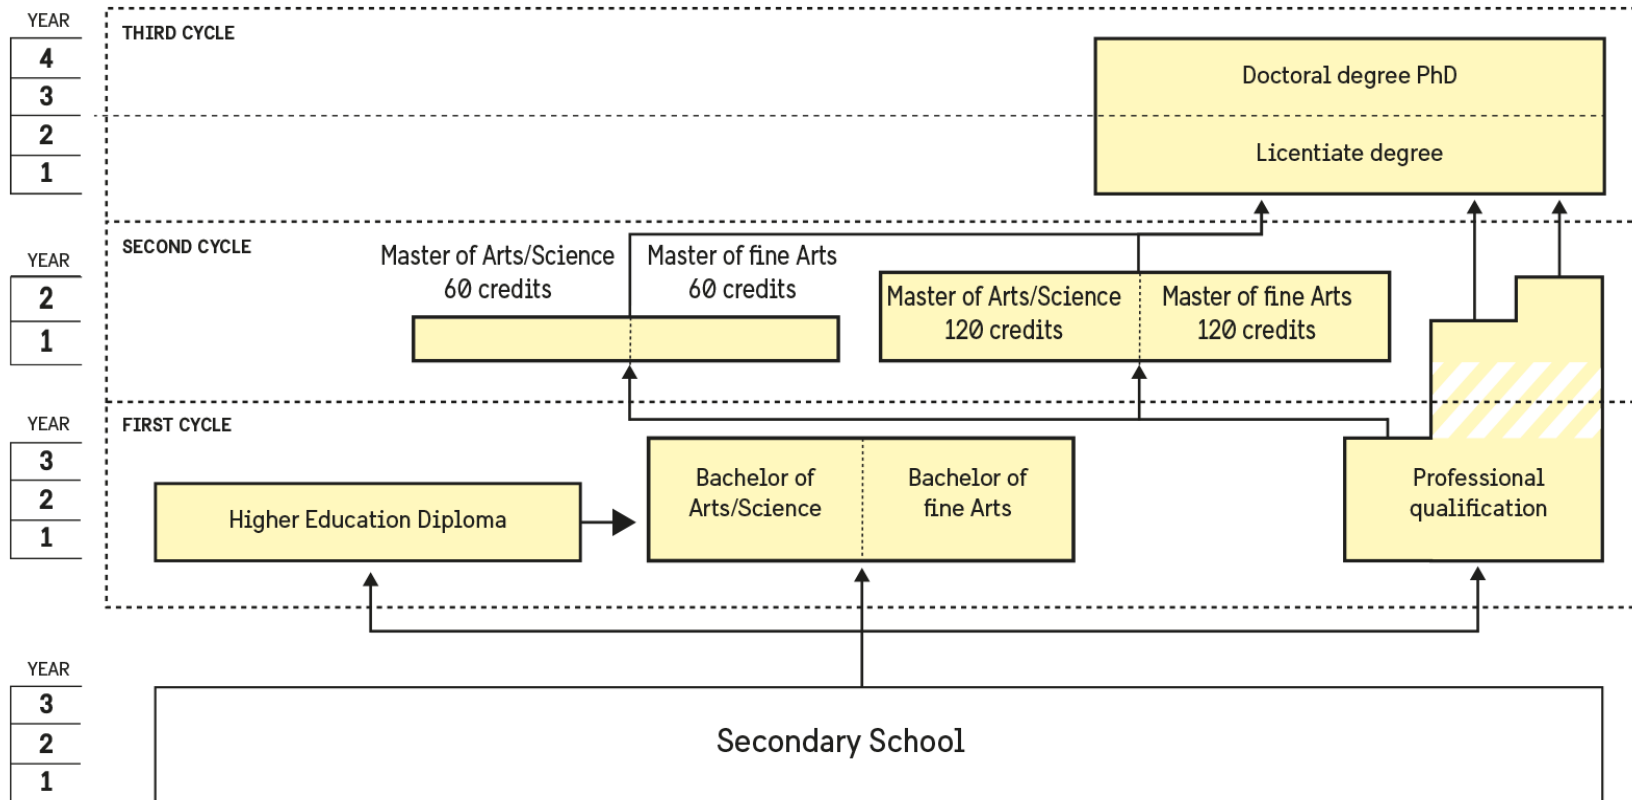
YEAR
4
3
2
1

THIRD CYCLE

Doctoral degree PhD

Licentiate degree

YEAR
2
1

SECOND CYCLE

Master of Arts/Science
60 credits

Master of fine Arts
60 credits

Master of Arts/Science
120 credits

Master of fine Arts
120 credits

YEAR
3
2
1

FIRST CYCLE

Higher Education Diploma

Bachelor of Arts/Science

Bachelor of fine Arts

Professional qualification

YEAR
3
2
1

Secondary School